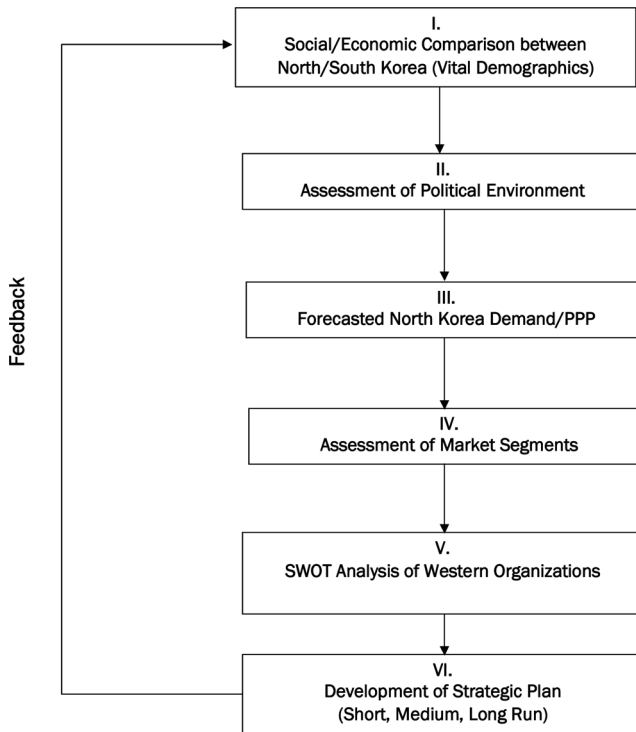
I.
Social/Economic Comparison between North/South Korea (Vital Demographics)

II.
Assessment of Political Environment

III.
Forecasted North Korea Demand/PPP

IV.
Assessment of Market Segments

V.
SWOT Analysis of Western Organizations

VI.
Development of Strategic Plan (Short, Medium, Long Run)

Feedback